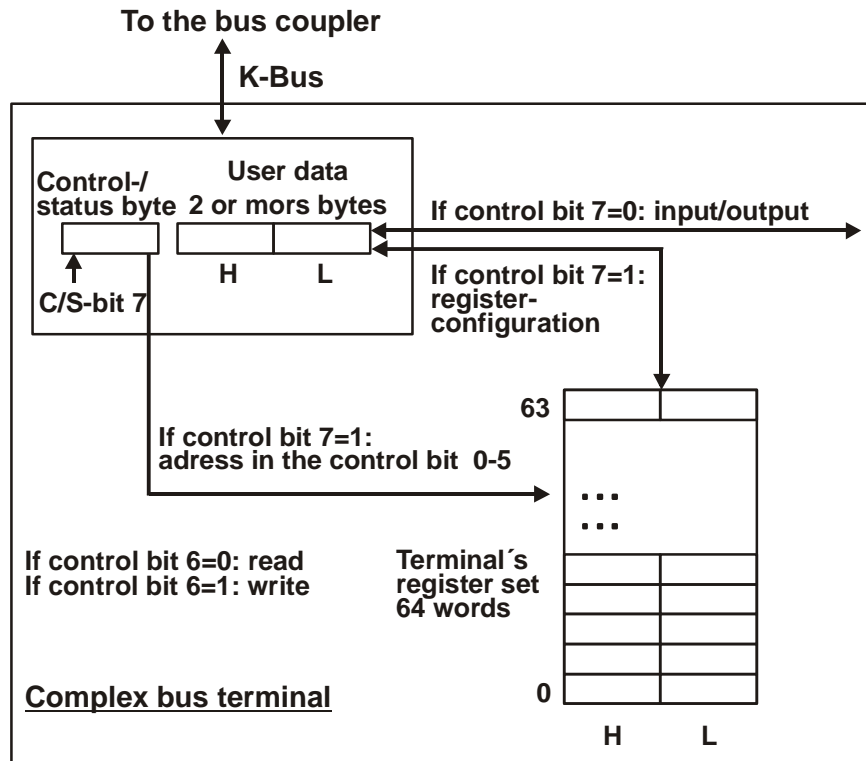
To the bus coupler

K-Bus

Control-/ status byte

User data 2 or mors bytes

H L

C/S-bit 7

If control bit 7=0: input/output

If control bit 7=1: register-configuration

63

If control bit 7=1: adress in the control bit 0-5

...
...

If control bit 6=0: read
If control bit 6=1: write

Terminal´s register set 64 words

Complex bus terminal

0

H L